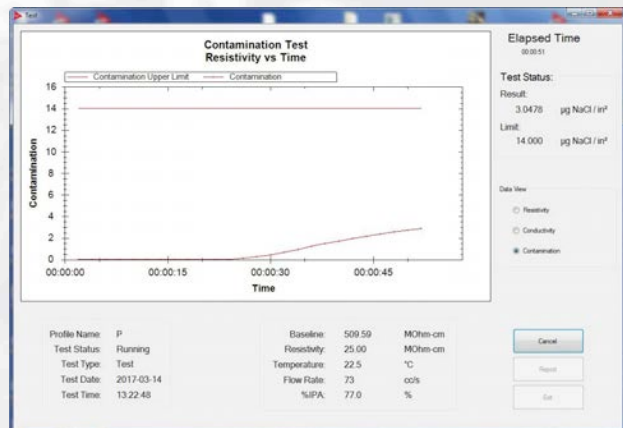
Test

Contamination Test
Resistivity vs Time

Contamination Upper Limit
Contamination

16
14
12
10
8
6
4
2
0

Contamination

00:00:00
00:00:15
00:00:30
00:00:45

Time

Elapsed Time
00:00:51

Test Status:
Result:
3.0478 µg NaCl / in²
Limit:
14.000 µg NaCl / in²

Data View
Resistivity
Conductivity
Contamination

| Profile Name: | P |
|---|---|
| Test Status: | Running |
| Test Type: | Test |
| Test Date: | 2017-03-14 |
| Test Time: | 13:22:48 |

| Baseline: | 509.59 | MOhm-cm |
|---|---|---|
| Resistivity: | 25.00 | MOhm-cm |
| Temperature: | 22.5 | °C |
| Flow Rate: | 73 | cc/s |
| %IPA: | 77.0 | % |

Cancel
Report
Exit